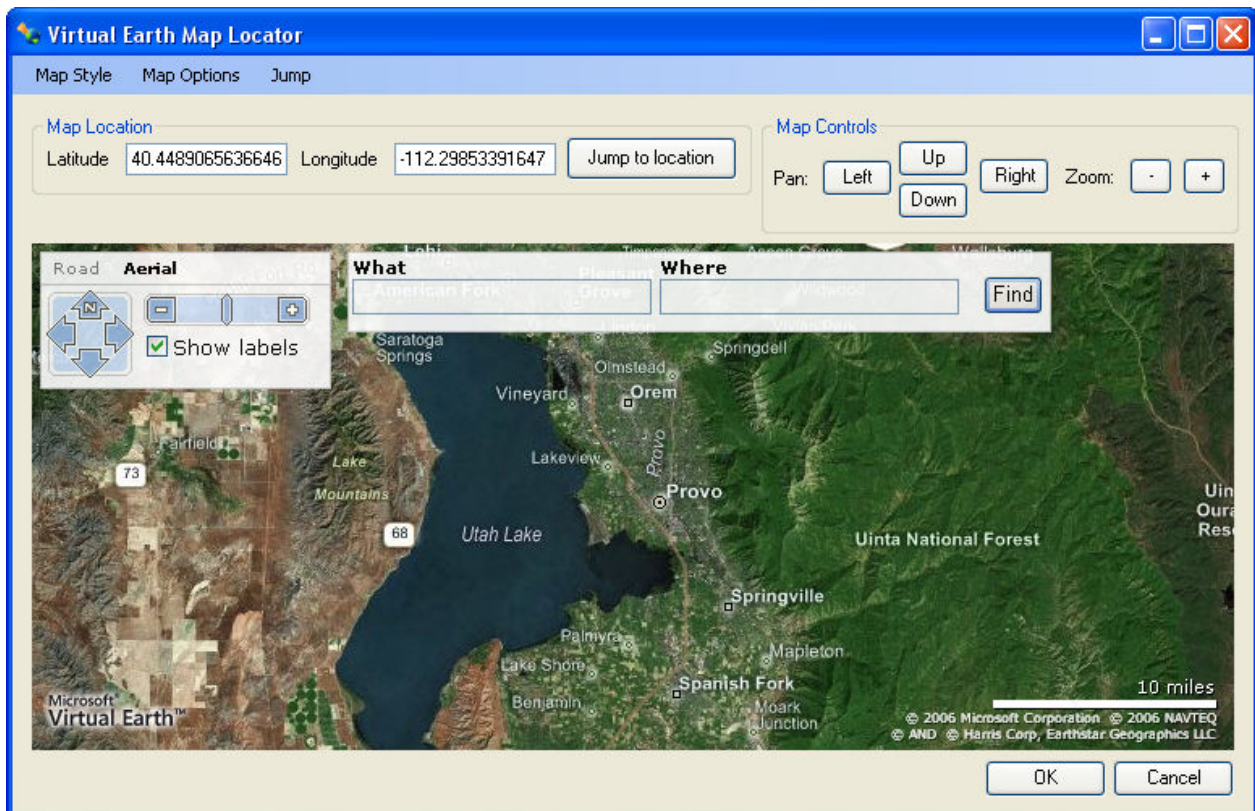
Virtual Earth Map Locator

Map Style Map Options Jump

Map Location
Latitude 40.4489065636646 Longitude -112.29853391647 Jump to location

Map Controls
Pan: Left Up Down Right Zoom: - +

Road Aerial
N
Show labels

What Where Find

Lehi Timpanogos Aspen Grove Wallsburg
American Fork Pleasant Grove Wildwood
Lindon Vivian Park
Saratoga Springs
Springdell
Olmstead
Vineyard Orem
Fairfield
Lake Mountains
Lakeview
Provo
73
Provo
68
Utah Lake
Uinta National Forest
Uin Oura Rese
Springville
Palmyra
Lake Shore
Mapleton
Spanish Fork
Benjamin
Moark Junction
10 miles
Microsoft Virtual Earth™
© 2006 Microsoft Corporation © 2006 NAVTEQ
© AND © Harris Corp, Earthstar Geographics LLC

OK Cancel